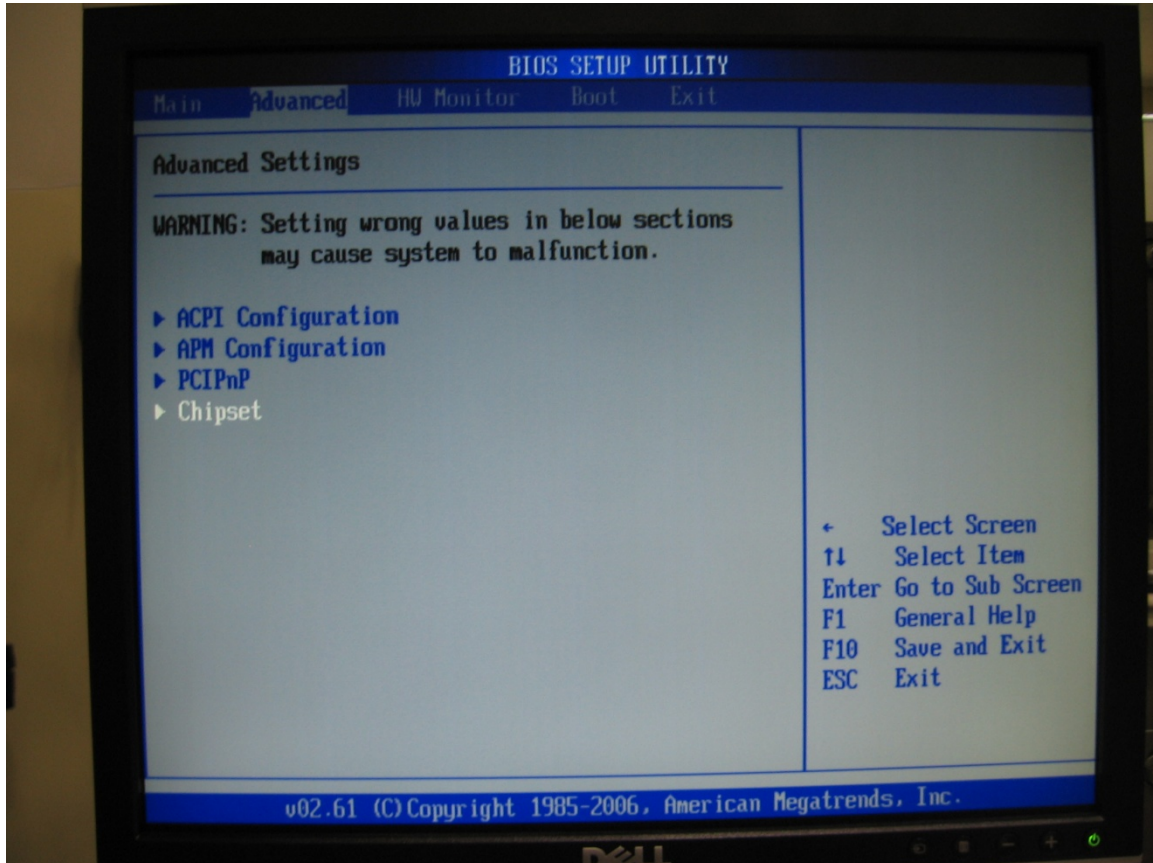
BIOS SETUP UTILITY

Main Advanced HW Monitor Boot Exit

Advanced Settings

WARNING: Setting wrong values in below sections may cause system to malfunction.

▶ ACPI Configuration
▶ APM Configuration
▶ PCIPnP
▶ Chipset

← Select Screen
↑↓ Select Item
Enter Go to Sub Screen
F1 General Help
F10 Save and Exit
ESC Exit

v02.61 (C)Copyright 1985-2006, American Megatrends, Inc.

DELL